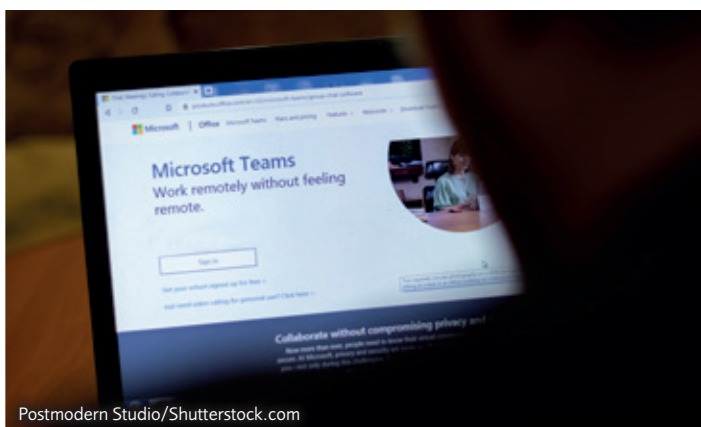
Microsoft | Office Microsoft Teams Plans and pricing

Microsoft Teams
Work remotely without feeling remote.

Sign in

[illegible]

Collaborate without compromising privacy and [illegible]

Postmodern Studio/Shutterstock.com